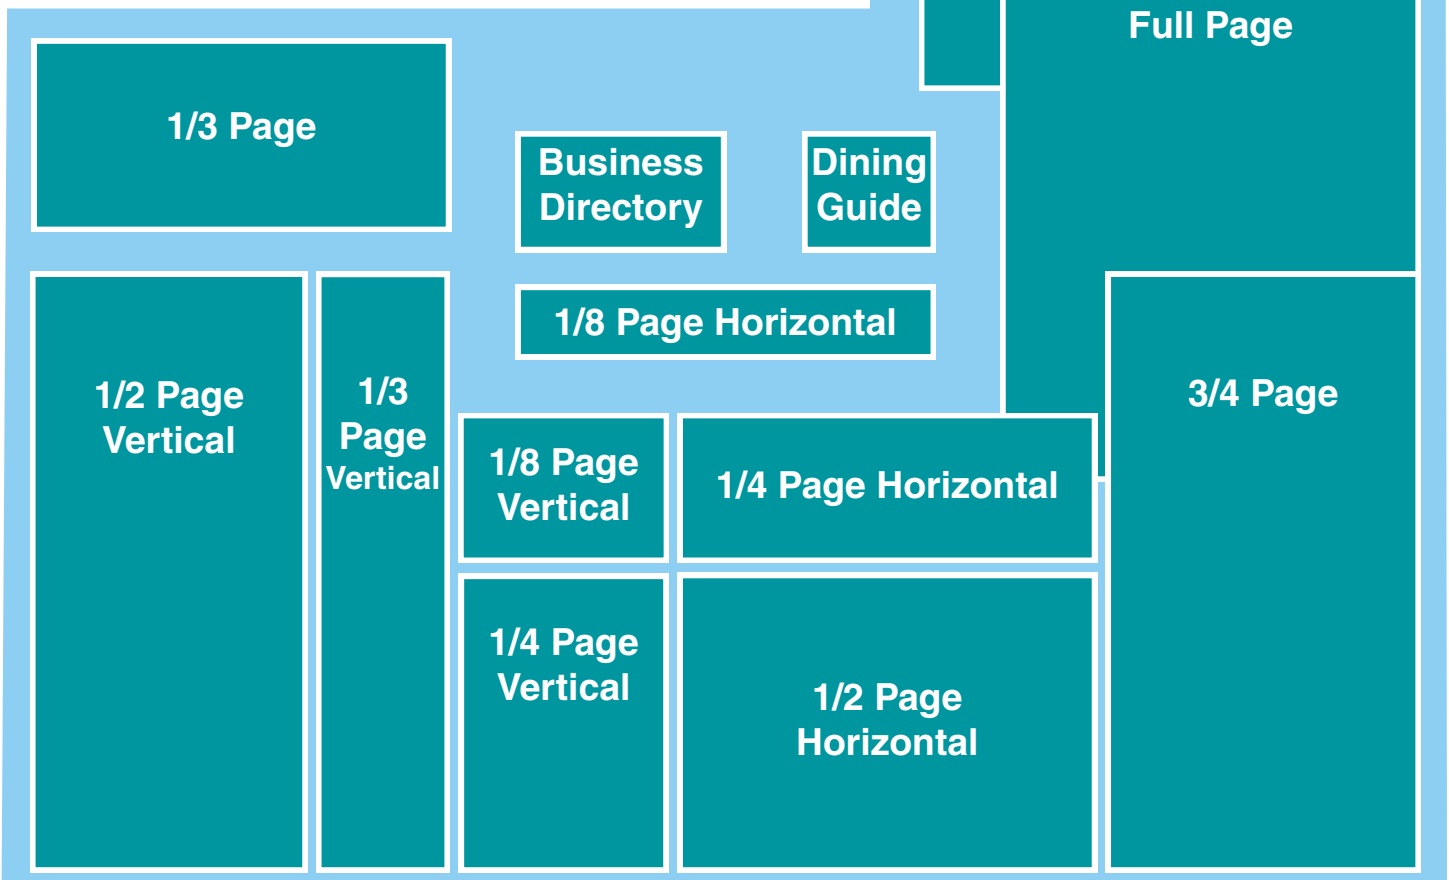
Full Page

1/3 Page

Business Directory

Dining Guide

1/8 Page Horizontal

1/2 Page Vertical

1/3 Page Vertical

3/4 Page

1/8 Page Vertical

1/4 Page Horizontal

1/4 Page Vertical

1/2 Page Horizontal